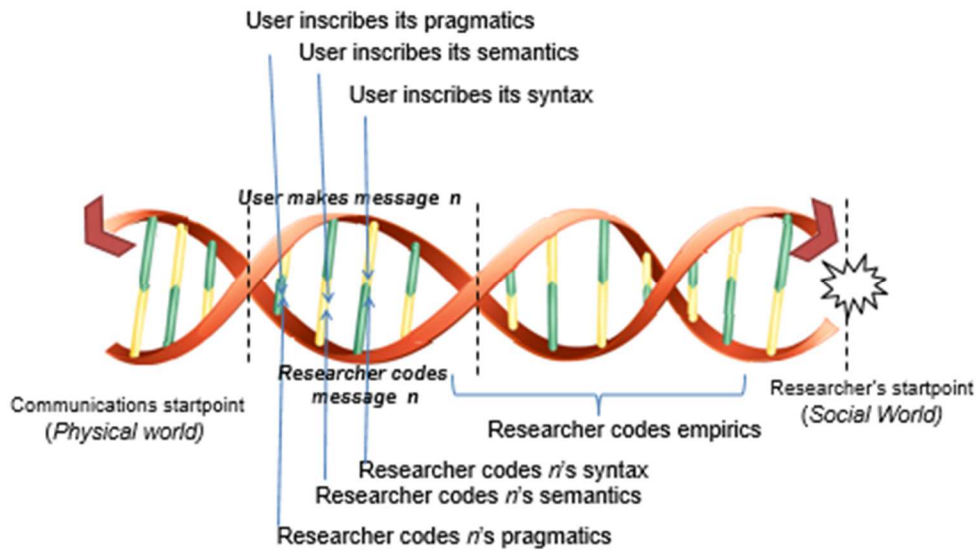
User inscribes its pragmatics
User inscribes its semantics
User inscribes its syntax

User makes message n

Researcher codes message n

Communications startpoint (Physical world)

Researcher codes empirics

Researcher's startpoint (Social World)

Researcher codes n's syntax
Researcher codes n's semantics
Researcher codes n's pragmatics